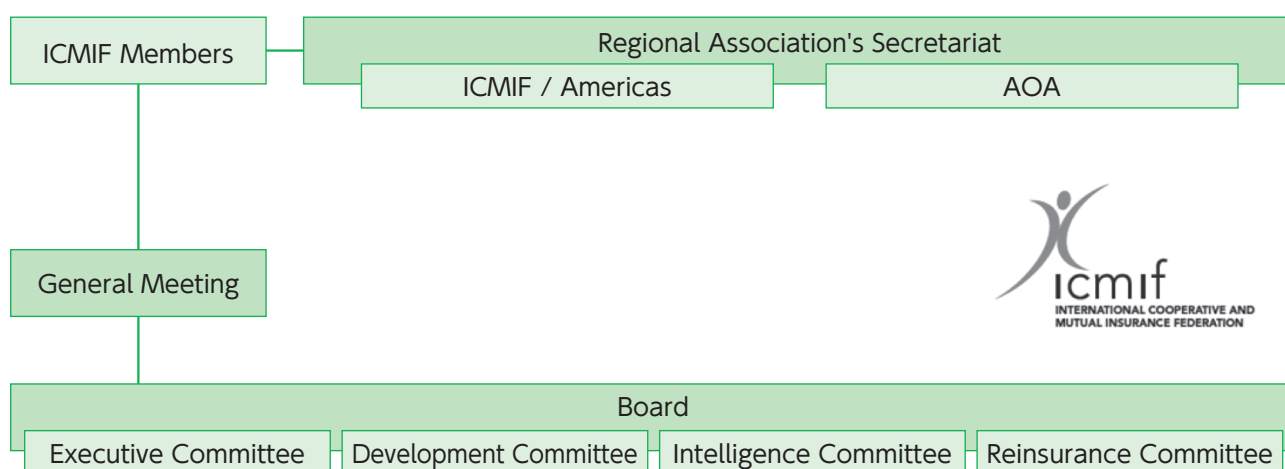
ICMIF Members

Regional Association's Secretariat

ICMIF / Americas

AOA

General Meeting

icmif
INTERNATIONAL COOPERATIVE AND MUTUAL INSURANCE FEDERATION

Board

Executive Committee

Development Committee

Intelligence Committee

Reinsurance Committee